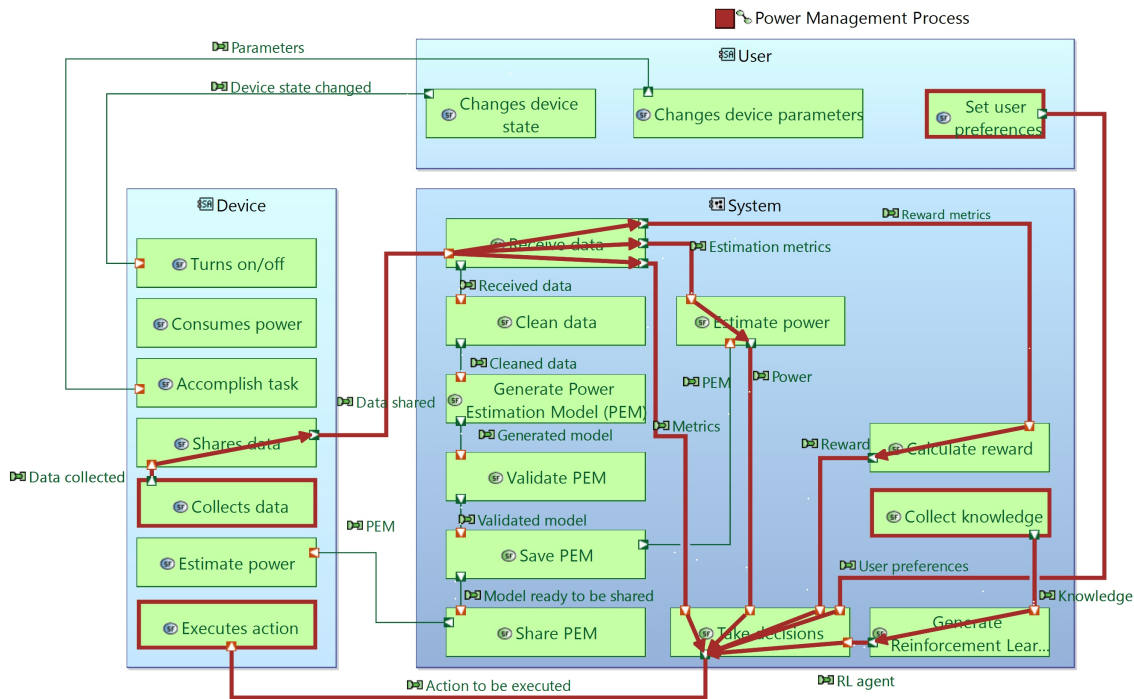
Power Management Process

Parameters

Device state changed

User

Changes device state

Changes device parameters

Set user preferences

Device

Turns on/off

Consumes power

Accomplish task

Shares data

Collects data

Estimate power

Executes action

Data collected

Data shared

PEM

System

Receive data

Reward metrics

Estimation metrics

Received data

Clean data

Estimate power

Cleaned data

Generate Power Estimation Model (PEM)

PEM

Power

Generated model

Metrics

Validate PEM

Reward

Calculate reward

Validated model

Collect knowledge

Save PEM

User preferences

Model ready to be shared

Knowledge

Share PEM

Take decisions

Generate Reinforcement Lear...

Action to be executed

RL agent